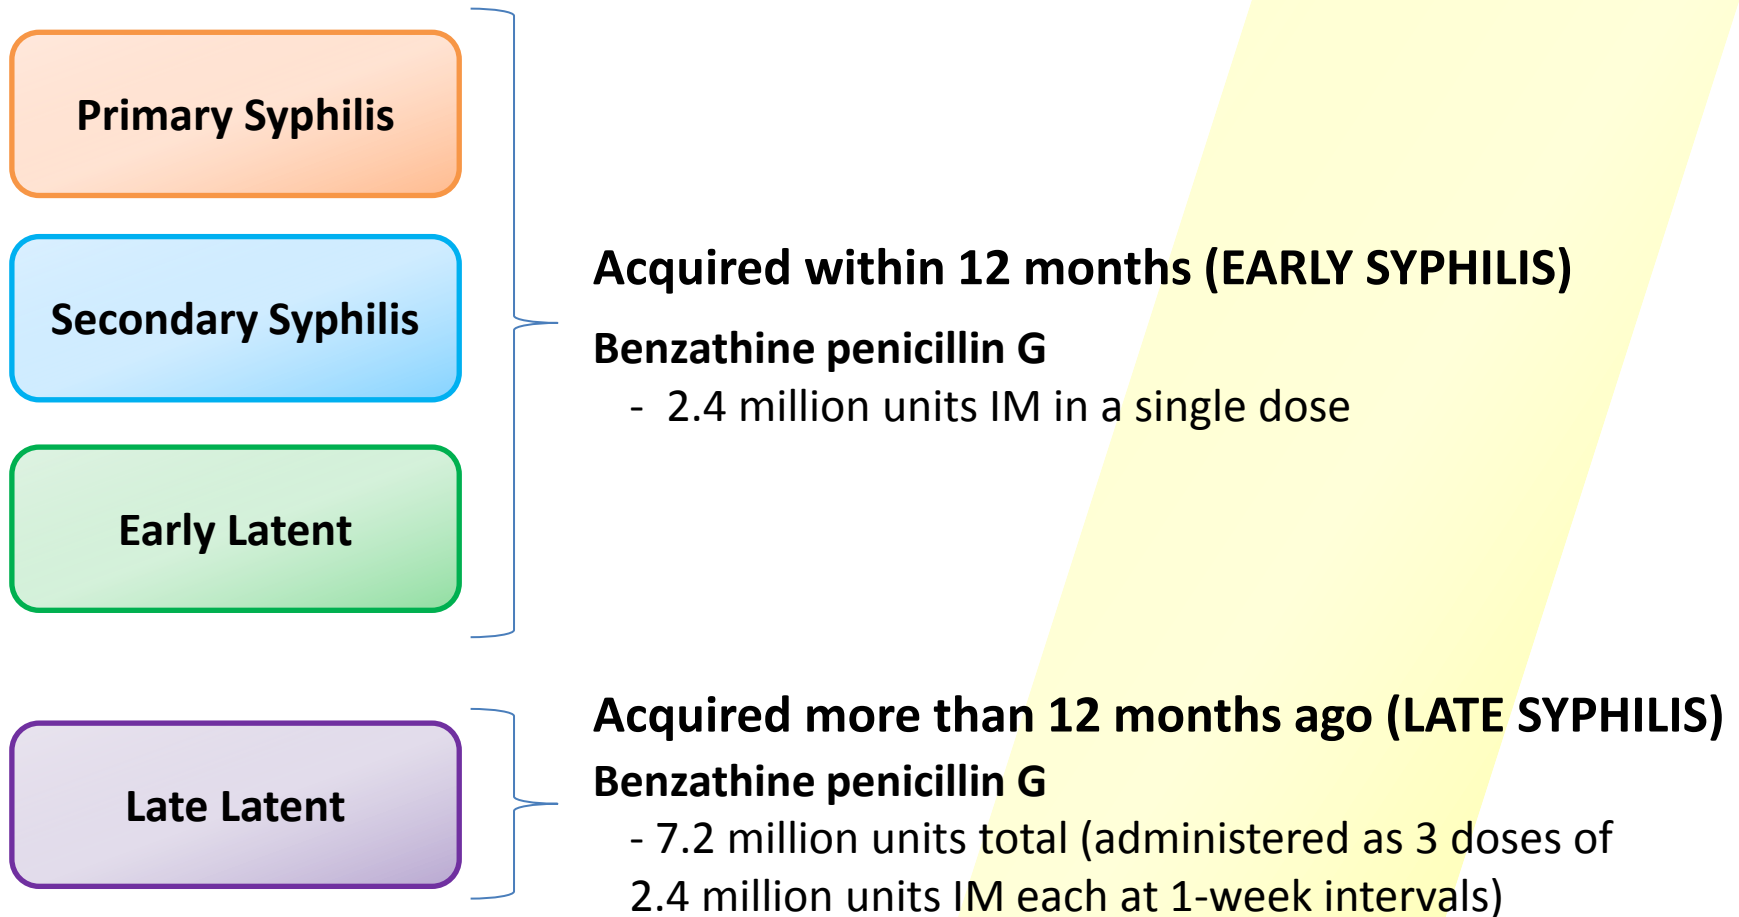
Primary Syphilis

Secondary Syphilis

Early Latent

Acquired within 12 months (EARLY SYPHILIS)

Benzathine penicillin G
- 2.4 million units IM in a single dose

Late Latent

Acquired more than 12 months ago (LATE SYPHILIS)

Benzathine penicillin G
- 7.2 million units total (administered as 3 doses of 2.4 million units IM each at 1-week intervals)